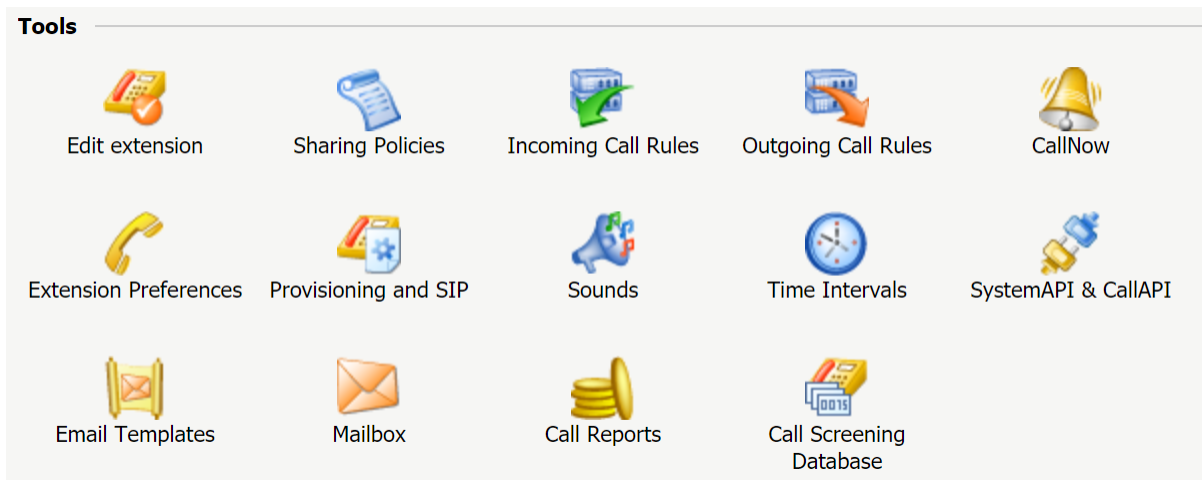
Tools

Edit extension
Sharing Policies
Incoming Call Rules
Outgoing Call Rules
CallNow

Extension Preferences
Provisioning and SIP
Sounds
Time Intervals
SystemAPI & CallAPI

Email Templates
Mailbox
Call Reports
Call Screening Database